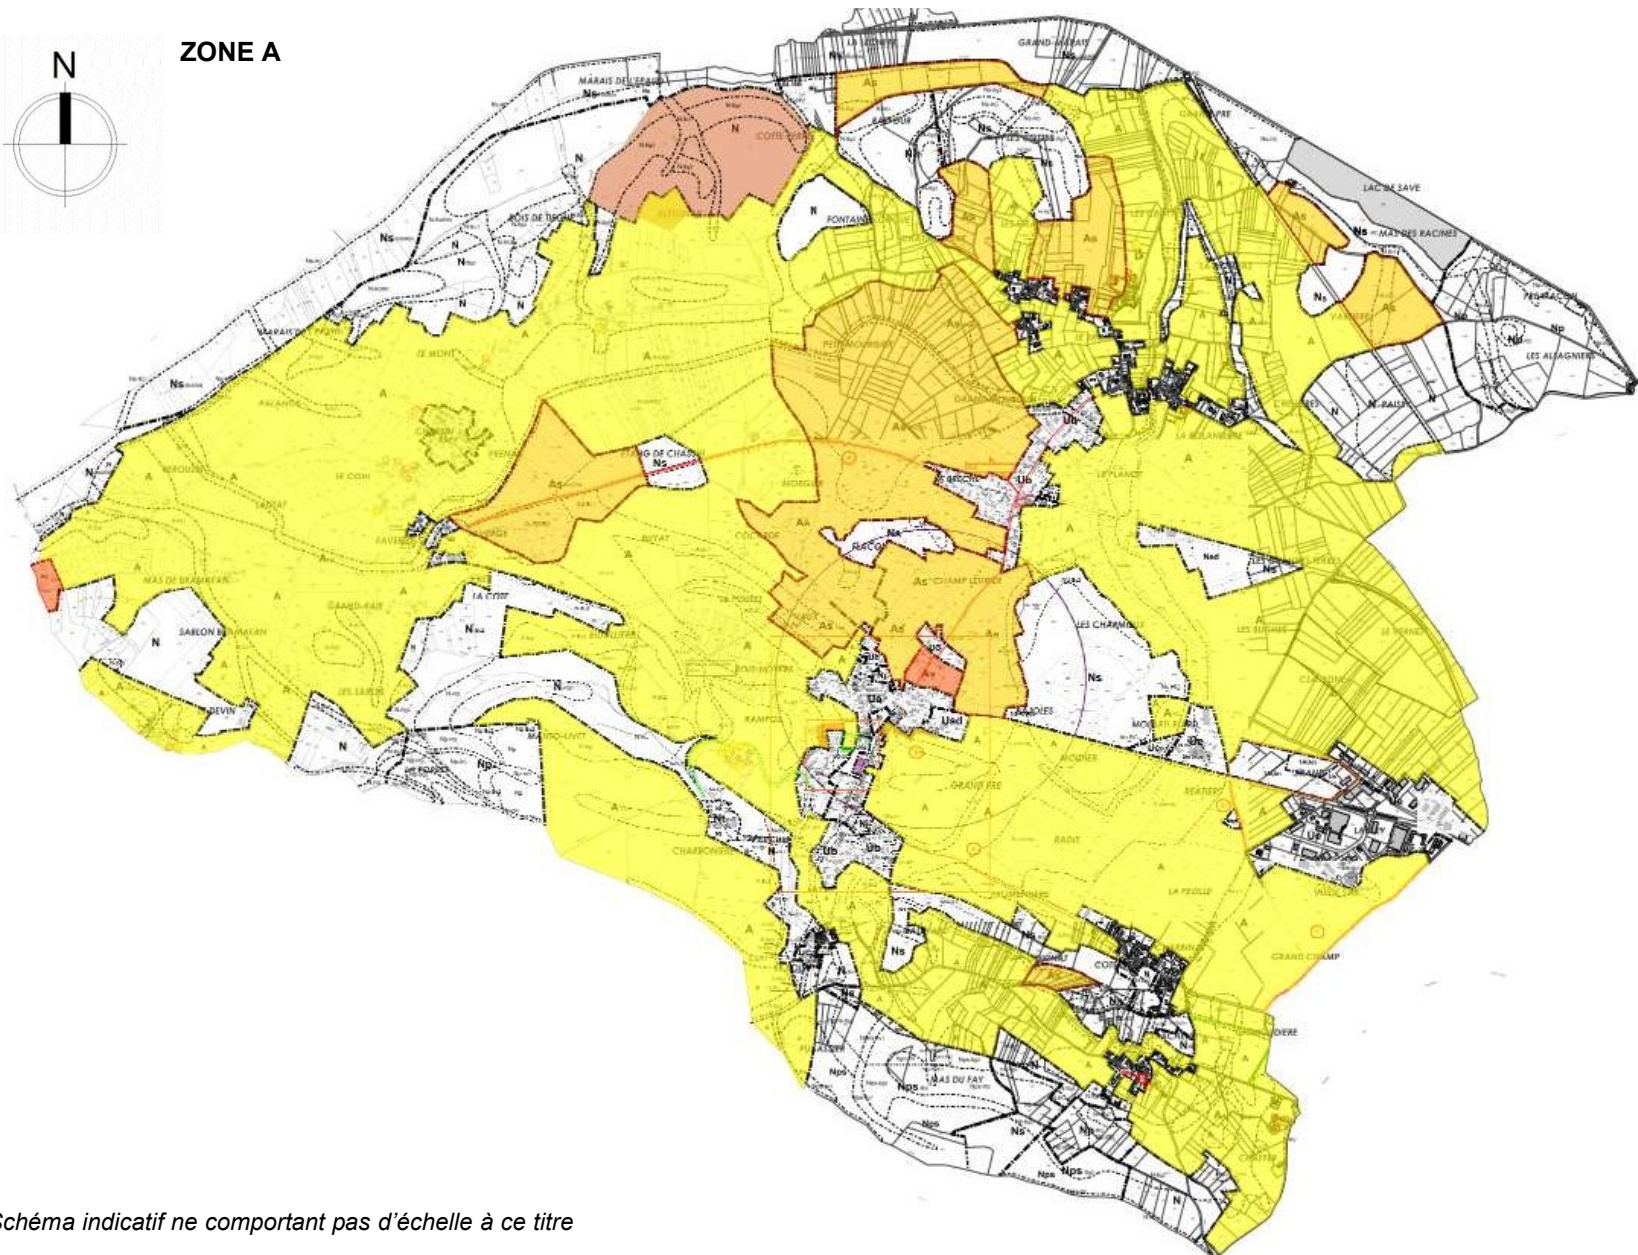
N

ZONE A

GRAND MARAIS

MARAIS DE L'ERABLE

Ns

N

As

N

Ns

LAC DE SAVE

Ns MAS DES RACINES

BOIS DE FECHE

Ns

N

N

FONTAINE

As

As

N

Ns

As

MARAIS DE

LE MONT

N

Np

LES ALLAGNIERS

Ns

A

Ub

N RAISE

Ns

As

Ub

N

As

Ns

As

Nsd

Ns

CHAMP LEVRIER

As

N

As

As

LES CHARMES

N

SABLON BRAMAFAN

MAS DE BRAMAFAN

Ub

Ns

DEVIN

Ub

Usd

N

Np

Uc

Ub

Ub

Ub

Ub

Ns

N

MAS DU FAY

Nps

Nps

Ns

Nps

Nps

N

Schéma indicatif ne comportant pas d'échelle à ce titre